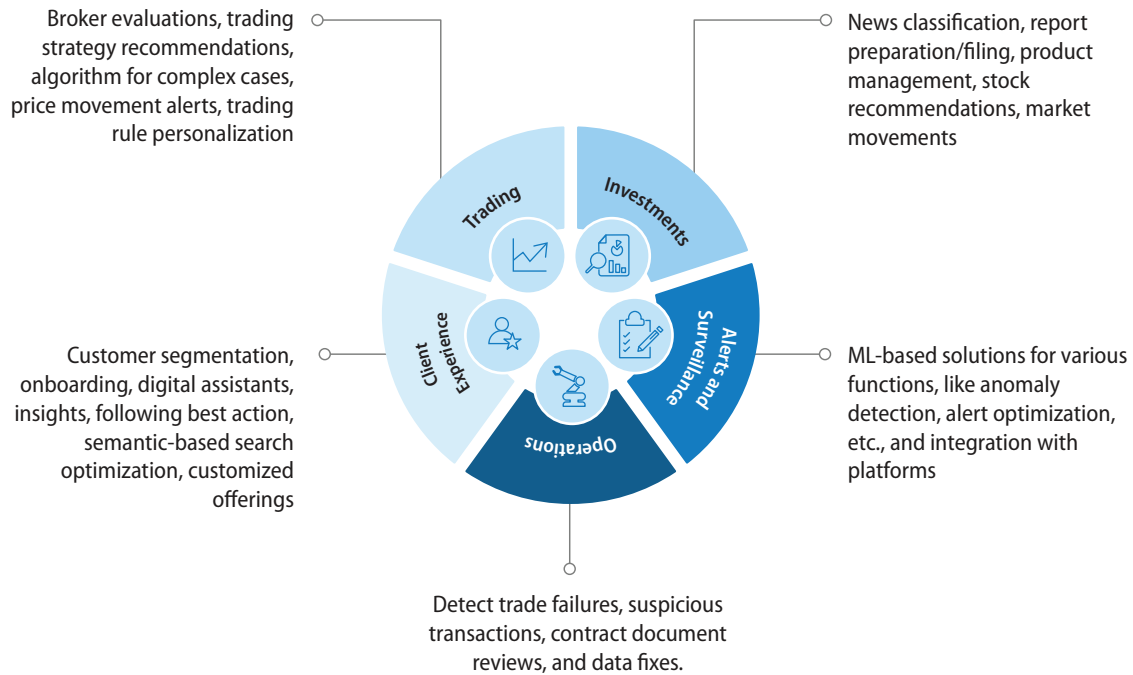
Broker evaluations, trading strategy recommendations, algorithm for complex cases, price movement alerts, trading rule personalization

News classification, report preparation/filing, product management, stock recommendations, market movements

Trading

Investments

Client Experience

Alerts and Surveillance

Operations

Customer segmentation, onboarding, digital assistants, insights, following best action, semantic-based search optimization, customized offerings

ML-based solutions for various functions, like anomaly detection, alert optimization, etc., and integration with platforms

Detect trade failures, suspicious transactions, contract document reviews, and data fixes.